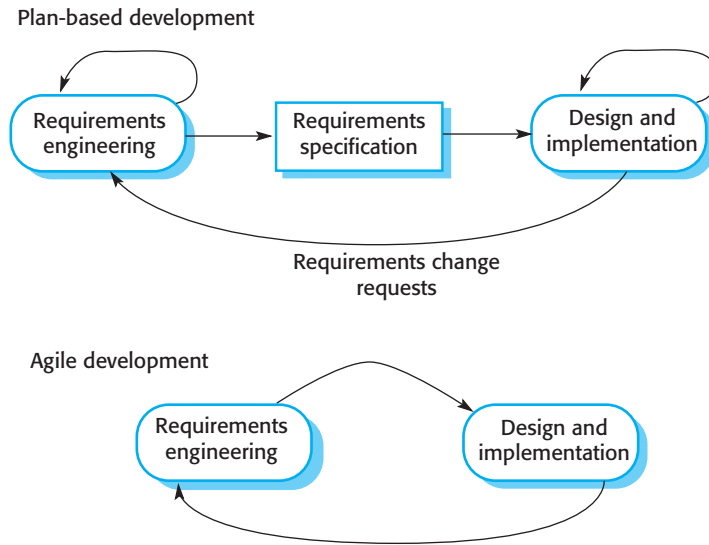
Plan-based development

Requirements engineering

Requirements specification

Design and implementation

Requirements change requests

Agile development

Requirements engineering

Design and implementation